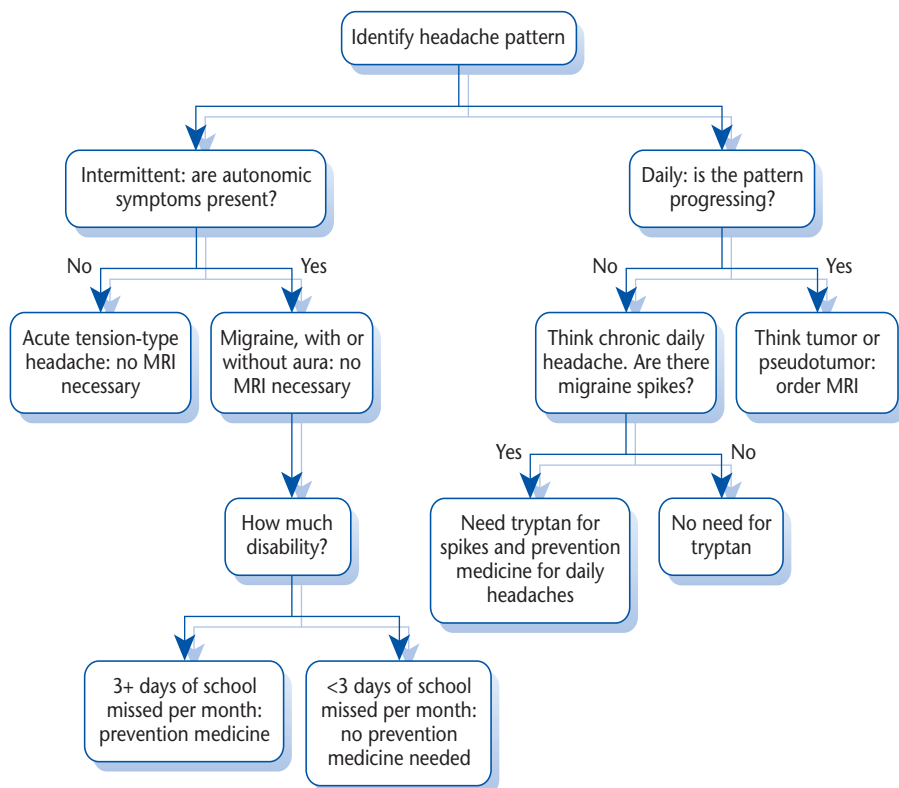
Identify headache pattern

Intermittent: are autonomic symptoms present?

No

Yes

Acute tension-type headache: no MRI necessary

Migraine, with or without aura: no MRI necessary

How much disability?

3+ days of school missed per month: prevention medicine

<3 days of school missed per month: no prevention medicine needed

Daily: is the pattern progressing?

No

Yes

Think chronic daily headache. Are there migraine spikes?

Think tumor or pseudotumor: order MRI

Yes

No

Need tryptan for spikes and prevention medicine for daily headaches

No need for tryptan